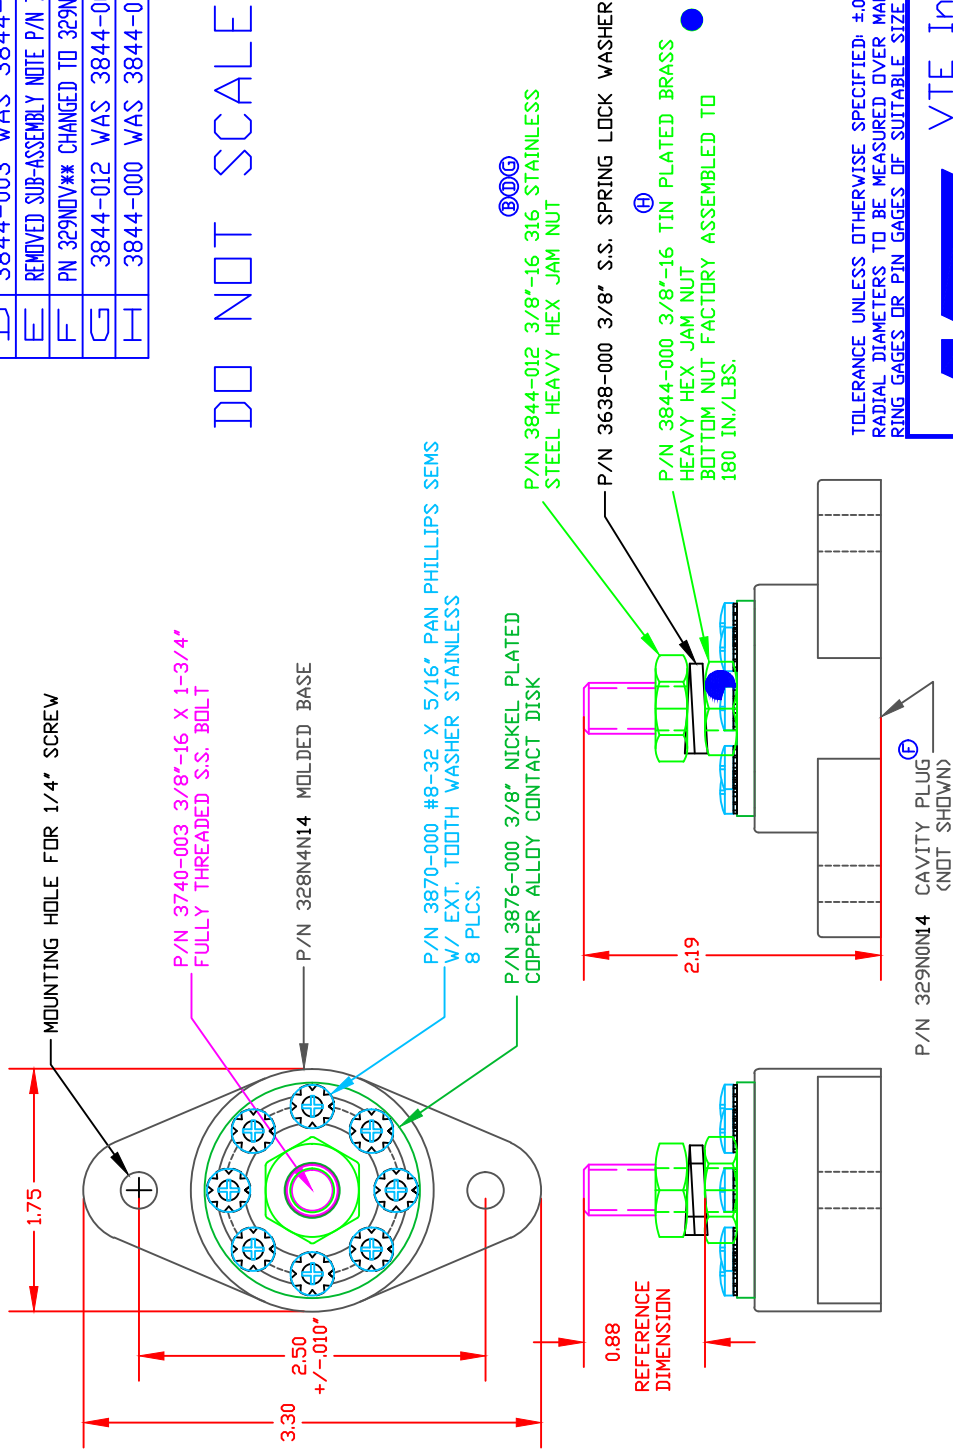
| D | 3844-003 WAS 3844- |
|---|---|
| E | REMOVED SUB-ASSEMBLY NOTE P/N |
| F | PN 329N0V** CHANGED TO 329N |
| G | 3844-012 WAS 3844-0 |
| H | 3844-000 WAS 3844-0 |

DO NOT SCALE

TOLERANCE UNLESS OTHERWISE SPECIFIED: ±0. RADIAL DIAMETERS TO BE MEASURED OVER MA RING GAGES OR PIN GAGES OF SUITABLE SIZE

VTE In

MOUNTING HOLE FOR 1/4" SCREW

P/N 3740-003 3/8"-16 X 1-3/4" FULLY THREADED S.S. BOLT

P/N 328N4N14 MOLDED BASE

P/N 3870-000 #8-32 X 5/16" PAN PHILLIPS SEMS W/ EXT. TOOTH WASHER STAINLESS 8 PLCS.

P/N 3876-000 3/8" NICKEL PLATED COPPER ALLOY CONTACT DISK

BDG
P/N 3844-012 3/8"-16 316 STAINLESS STEEL HEAVY HEX JAM NUT

P/N 3638-000 3/8" S.S. SPRING LOCK WASHER

H
P/N 3844-000 3/8"-16 TIN PLATED BRASS HEAVY HEX JAM NUT BOTTOM NUT FACTORY ASSEMBLED TO 180 IN./LBS.

F
CAVITY PLUG (NOT SHOWN)

P/N 329N0N14

2.19

1.75

2.50 +/-.010"

3.30

0.88 REFERENCE DIMENSION